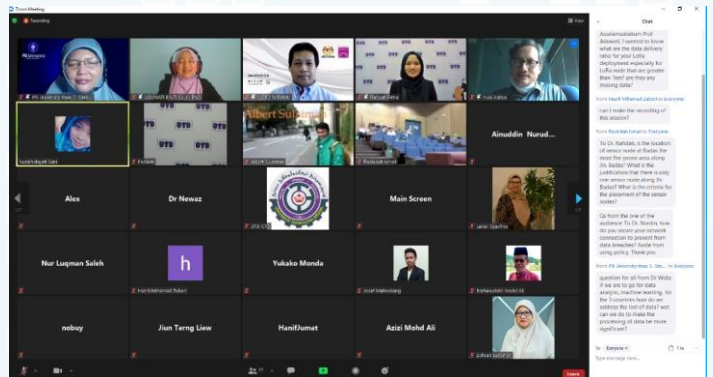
Zoom Meeting

Recording

View

Chat

Assalamualaikum Prof Adiwanti, I wanted to know what are the data delivery ratio for your LoRa deployment especially for LoRa node that are greater than 1km? are they any missing data?

from Hanif Mhamad Jabari to Everyone

can I make the recording of this session?

from Rashidah Ismail to Everyone

To Dr. Rahidah, is the location of sensor node at Badas the most fire prone area along Jln. Badas? What is the justification that there is only one sensor node along Jln Badas? What is the criteria for the placement of the sensor nodes?

Qs from the one of the audience: To Dr. Noridra, how do you secure your network connection to prevent from data breaches? Aside from using policy. Thank you

from Mi University Negeri 2 ... to Everyone

question for all from Dr Wida: if we are to go for data analytic, machine learning. So the 3 countries how do we address the lost of data? and can we do to make the processing of data be more significant?

To: Everyone

File

Type message here...

Albert Sulaiman

Ainuddin Nurud...

Alex

Dr Newaz

Main Screen

Nur Luqman Saleh

h

Yukako Monda

nobuy

Jiun Terng Liew

HanifJumat

Azizi Mohd Ali

Leave